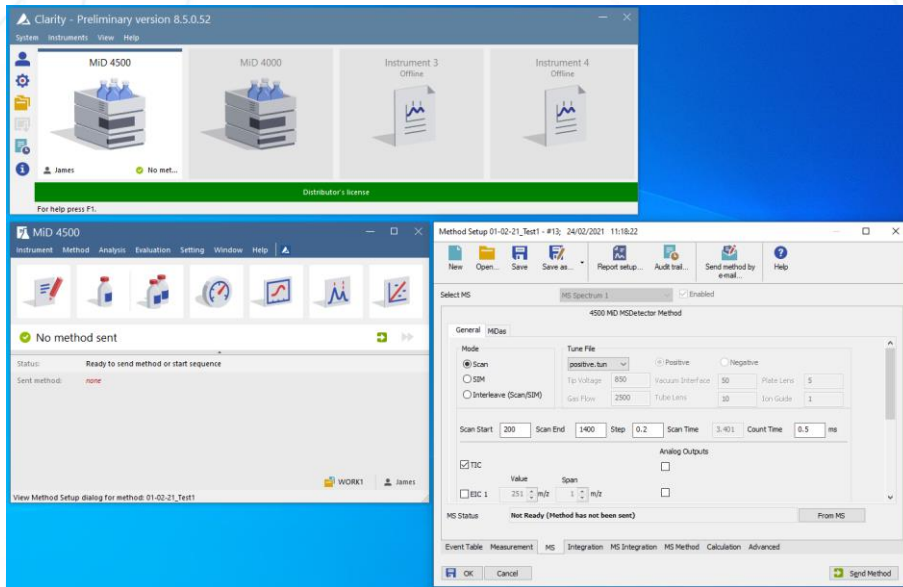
Clarity - Preliminary version 8.5.0.52

System Instruments View Help

MiD 4500

MiD 4000

Instrument 3
Offline

Instrument 4
Offline

James

No met...

Distributor's license

For help press F1.

MiD 4500

Instrument Method Analysis Evaluation Setting Window Help

No method sent

Status: Ready to send method or start sequence

Sent method: none

WORK1

James

View Method Setup dialog for method: 01-02-21_Test1

Method Setup 01-02-21_Test1 - #13; 24/02/2021 11:18:22

New Open... Save Save as... Report setup... Audit trail... Send method by e-mail... Help

Select MS MS Spectrum 1 Enabled

4500 MD MSDetector Method

General MiDas

Mode
Scan
SIM
Interleave (Scan/SIM)

Tune File
positive.tun
Positive
Negative
Tip Voltage 850
Vacuum Interface 50
Plate Lens 5
Gas Flow 2500
Tube Lens 10
Ion Guide 1

Scan Start 200 Scan End 1400 Step 0.2 Scan Time 3.401 Count Time 0.5 ms

Analog Outputs

TIC

Value Span

EIC 1 251 m/z 1 m/z

MS Status Not Ready (Method has not been sent) From MS

Event Table Measurement MS Integration MS Integration MS Method Calculation Advanced

OK Cancel Send Method